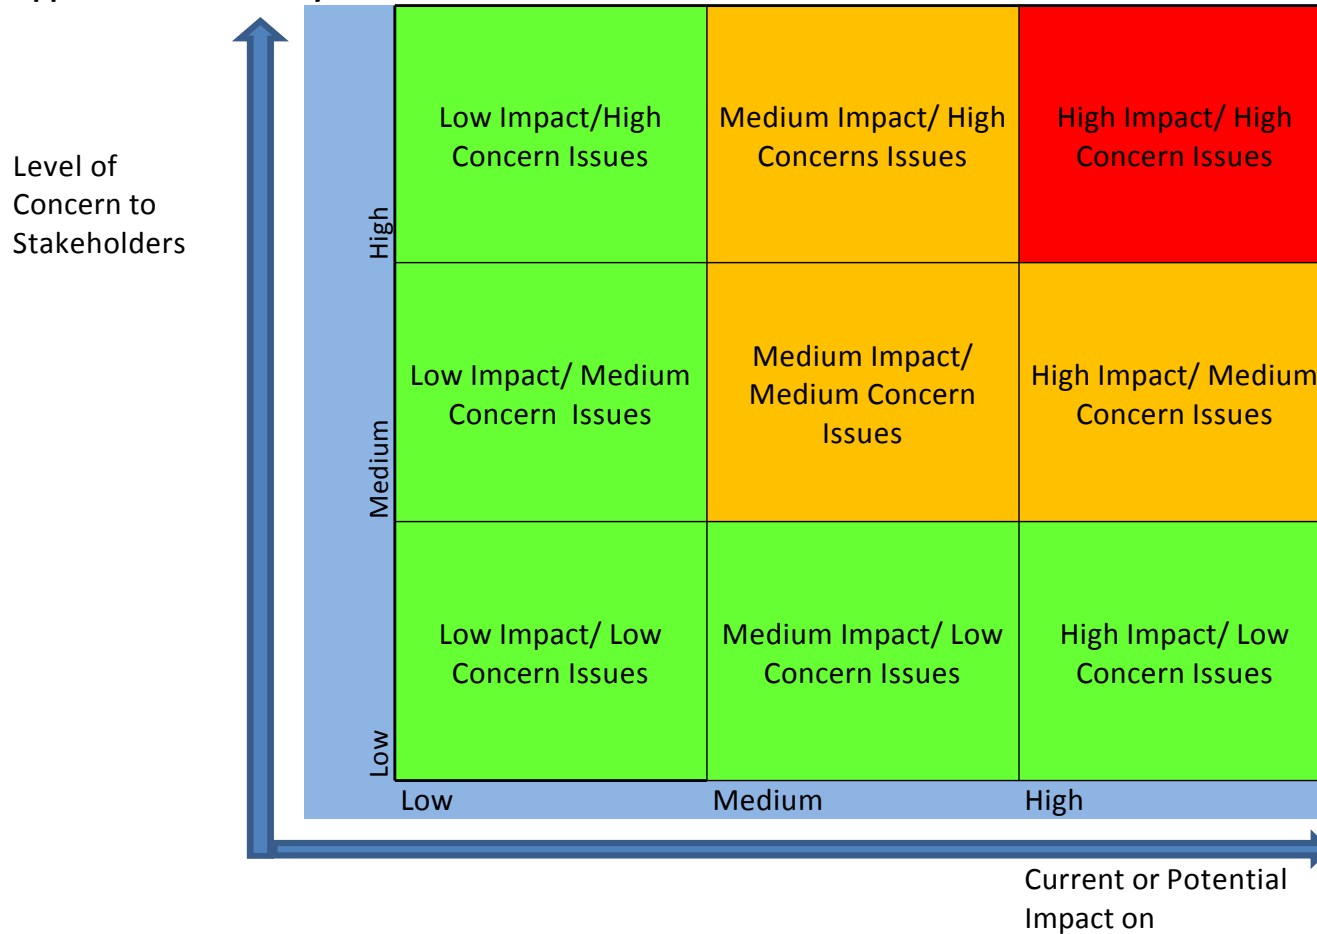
Level of Concern to Stakeholders

High

Medium

Low

| Low Impact/High Concern Issues | Medium Impact/ High Concerns Issues | High Impact/ High Concern Issues |
|---|---|---|
| Low Impact/ Medium Concern Issues | Medium Impact/ Medium Concern Issues | High Impact/ Medium Concern Issues |
| Low Impact/ Low Concern Issues | Medium Impact/ Low Concern Issues | High Impact/ Low Concern Issues |

Low Medium High

Current or Potential Impact on